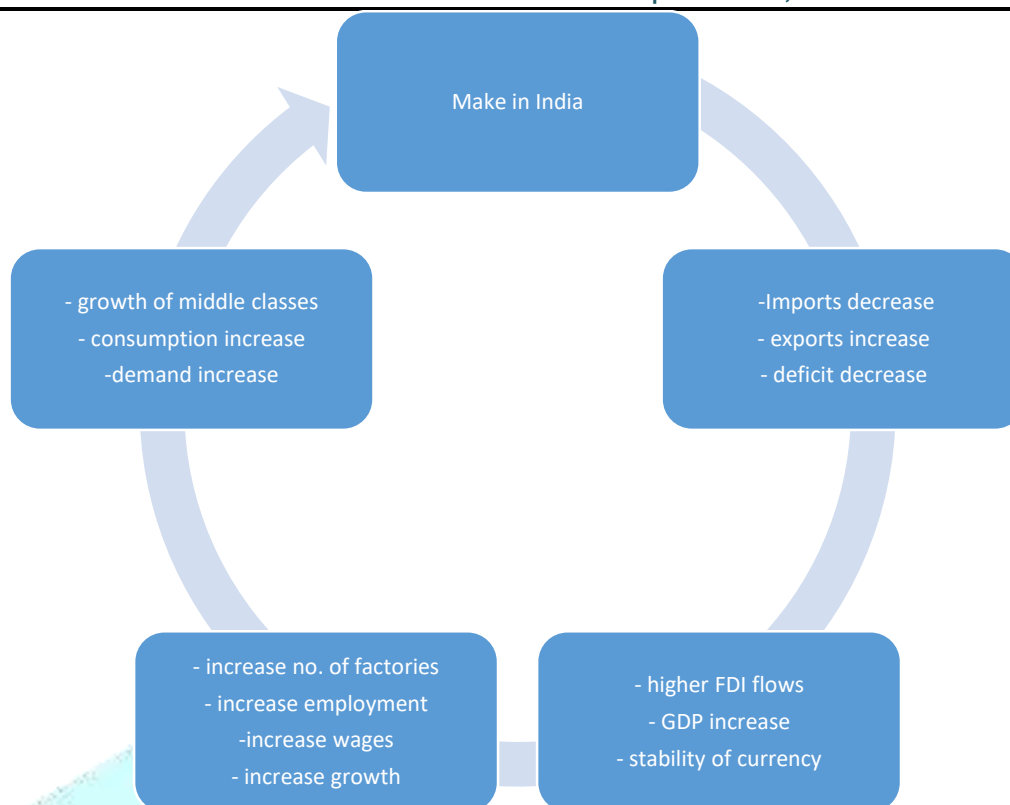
Make in India

-Imports decrease
- exports increase
- deficit decrease

- higher FDI flows
- GDP increase
- stability of currency

- increase no. of factories
- increase employment
-increase wages
- increase growth

- growth of middle classes
- consumption increase
-demand increase